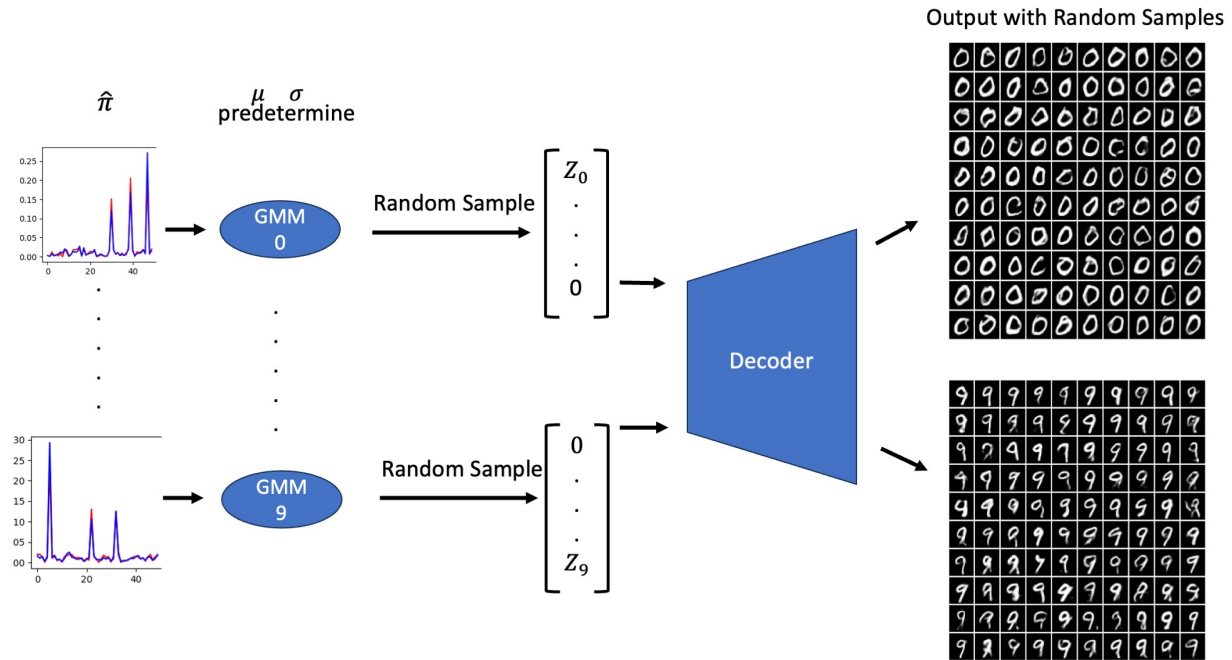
Output with Random Samples

$\hat{\pi}$

$\mu$ $\sigma$
predetermine

0.25
0.20
0.15
0.10
0.05
0.00
0 20 40

GMM 0

Random Sample

$\begin{bmatrix} Z_0 \\ . \\ . \\ . \\ 0 \end{bmatrix}$

Decoder

30
25
20
15
10
5
0
0 20 40

GMM 9

Random Sample

$\begin{bmatrix} 0 \\ . \\ . \\ . \\ Z_9 \end{bmatrix}$